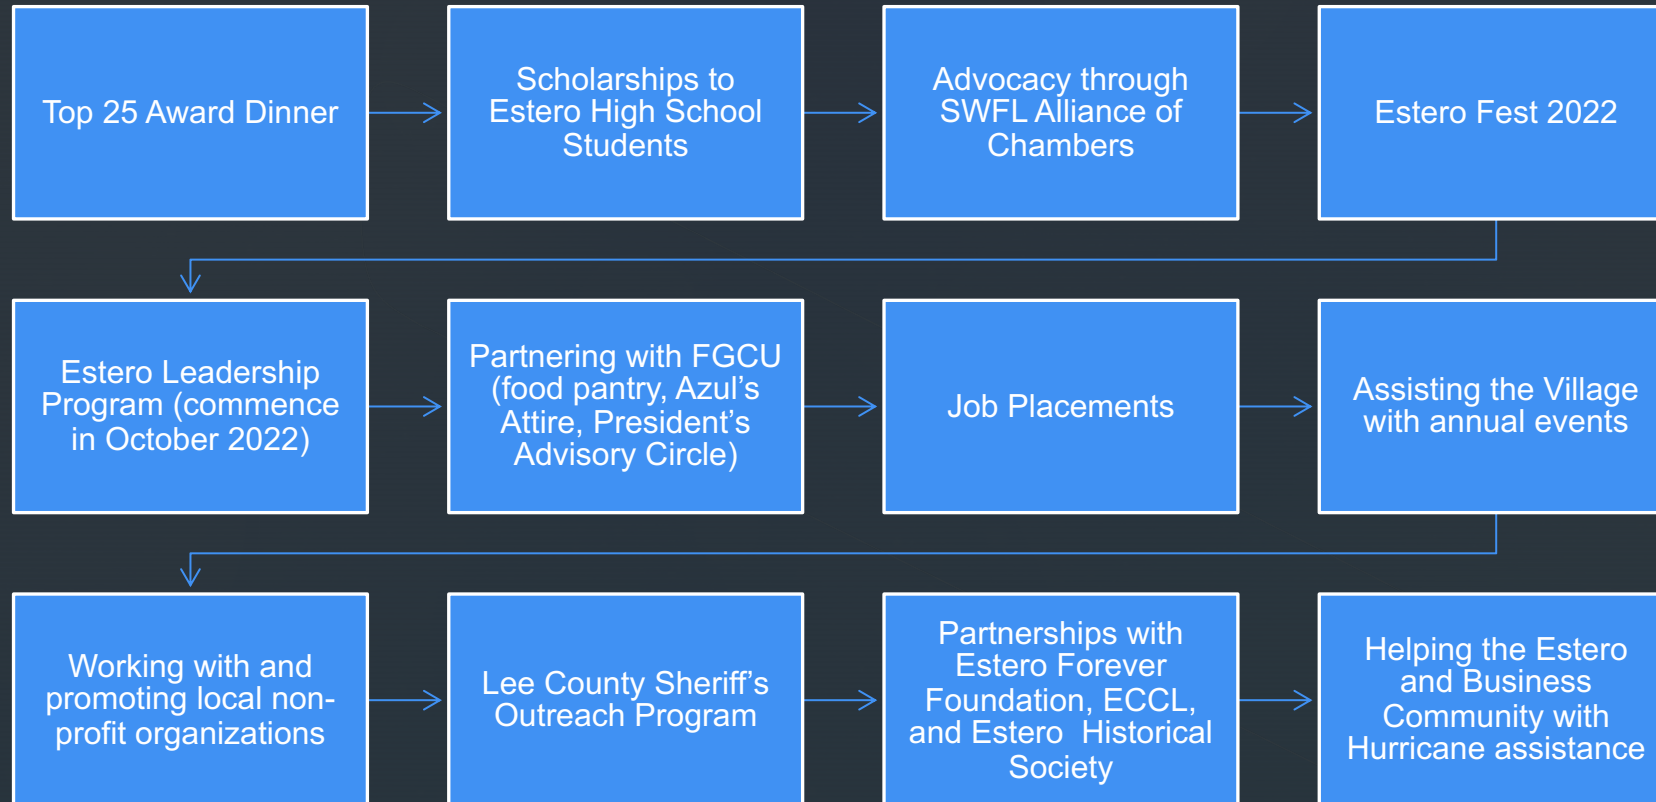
Top 25 Award Dinner

Scholarships to Estero High School Students

Advocacy through SWFL Alliance of Chambers

Estero Fest 2022

Estero Leadership Program (commence in October 2022)

Partnering with FGCU (food pantry, Azul’s Attire, President’s Advisory Circle)

Job Placements

Assisting the Village with annual events

Working with and promoting local non-profit organizations

Lee County Sheriff’s Outreach Program

Partnerships with Estero Forever Foundation, ECCL, and Estero Historical Society

Helping the Estero and Business Community with Hurricane assistance